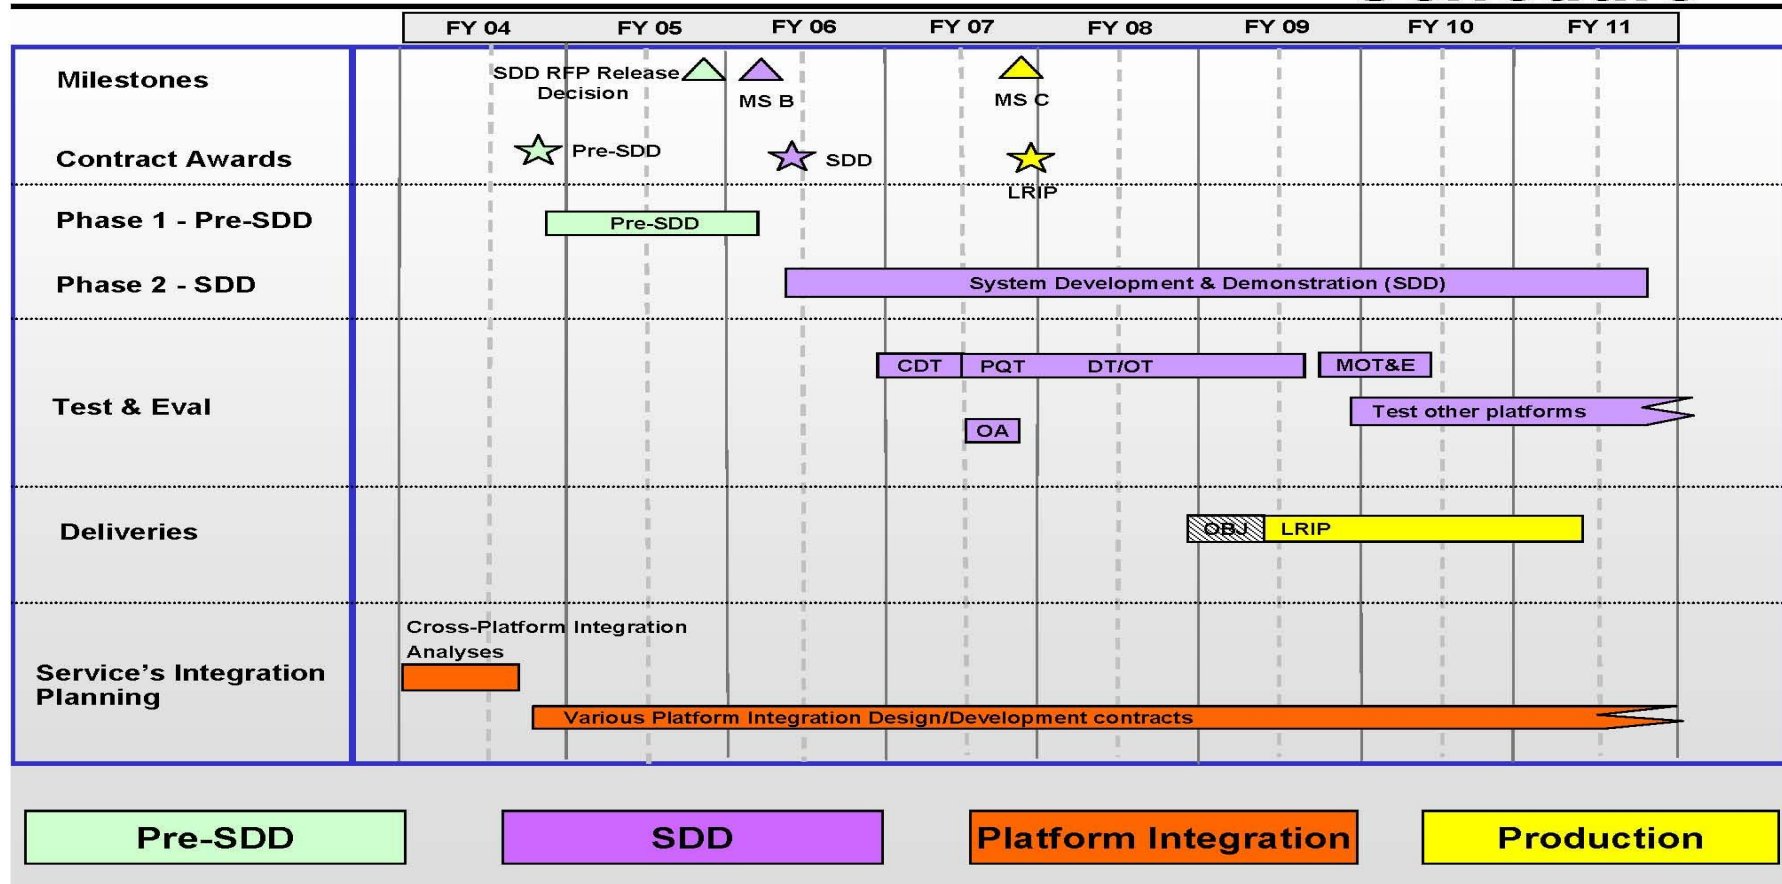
FY 04 FY 05 FY 06 FY 07 FY 08 FY 09 FY 10 FY 11

Milestones
SDD RFP Release Decision
MS B
MS C

Contract Awards
Pre-SDD
SDD
LRIP

Phase 1 - Pre-SDD
Pre-SDD

Phase 2 - SDD
System Development & Demonstration (SDD)

Test & Eval
CDT
PQT
DT/OT
MOT&E
Test other platforms
OA

Deliveries
OBJ
LRIP

Service's Integration Planning
Cross-Platform Integration Analyses
Various Platform Integration Design/Development contracts

Pre-SDD
SDD
Platform Integration
Production